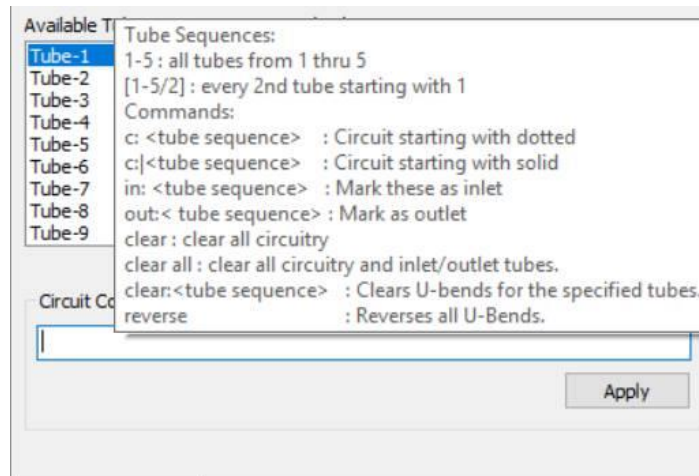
Available T

Tube-1
Tube-2
Tube-3
Tube-4
Tube-5
Tube-6
Tube-7
Tube-8
Tube-9

Tube Sequences:
1-5 : all tubes from 1 thru 5
[1-5/2] : every 2nd tube starting with 1
Commands:
c: <tube sequence> : Circuit starting with dotted
c:|<tube sequence> : Circuit starting with solid
in: <tube sequence> : Mark these as inlet
out:< tube sequence> : Mark as outlet
clear : clear all circuitry
clear all : clear all circuitry and inlet/outlet tubes.
clear:<tube sequence> : Clears U-bends for the specified tubes.
reverse : Reverses all U-Bends.

Circuit Co

Apply